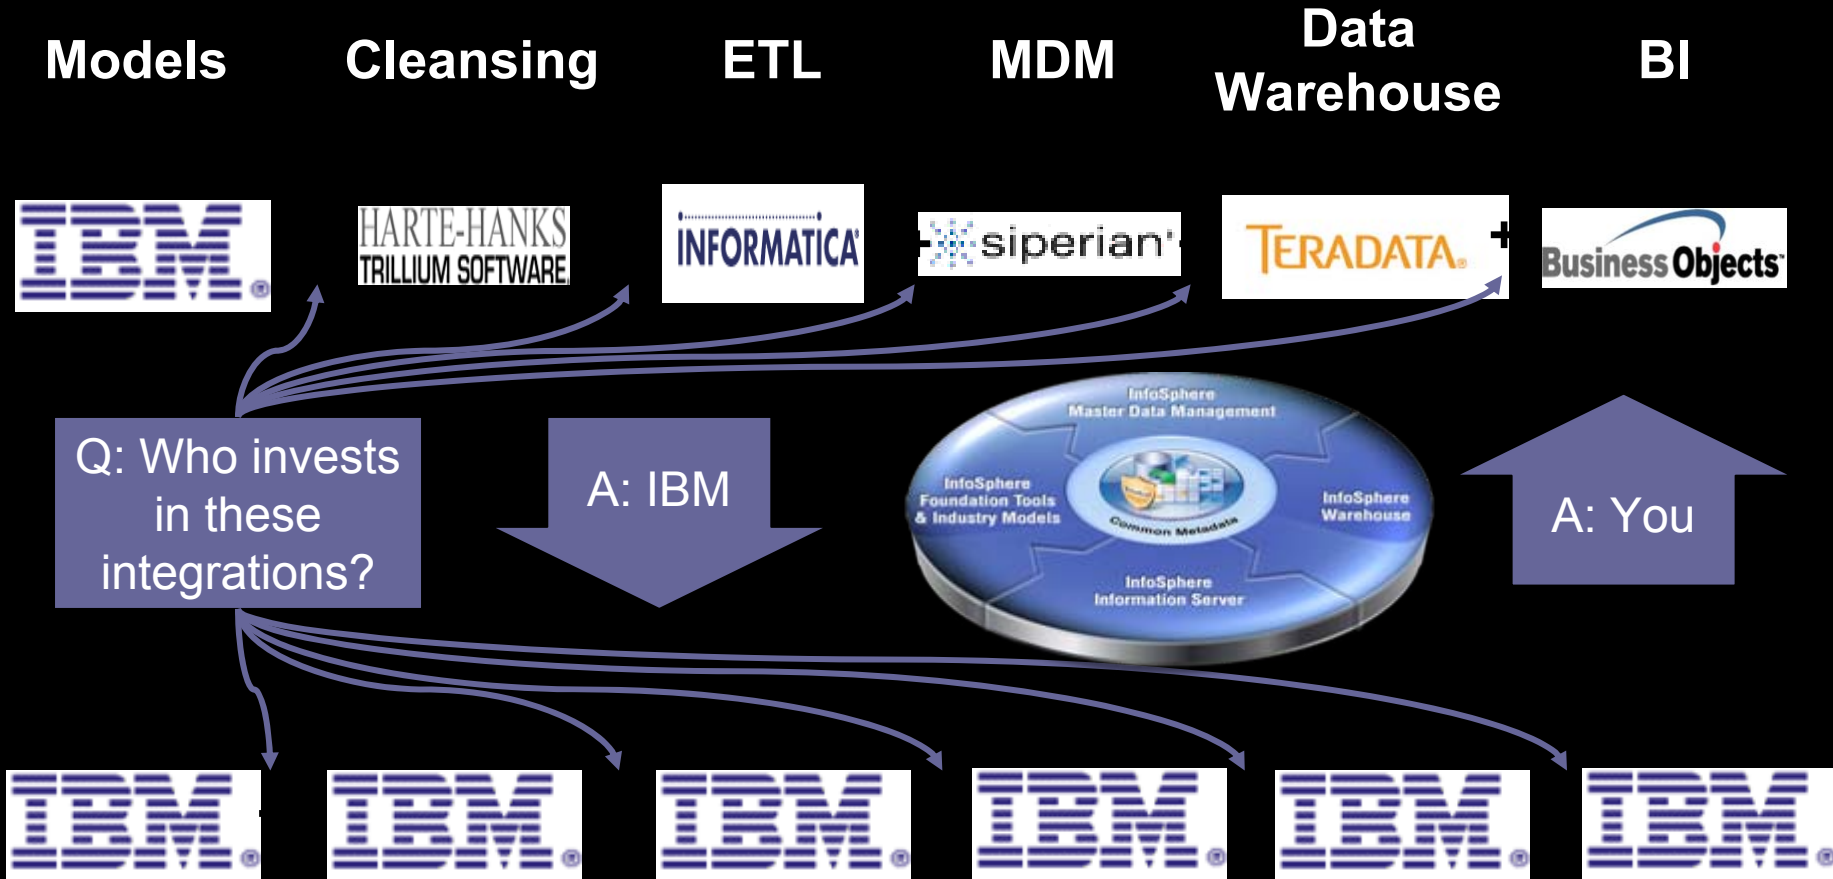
Models

Cleansing

ETL

MDM

Data Warehouse

BI

IBM

HARTE-HANKS TRILLIUM SOFTWARE

INFORMATICA

siperian

TERADATA

+

Business Objects

Q: Who invests in these integrations?

A: IBM

InfoSphere Master Data Management

InfoSphere Foundation Tools & Industry Models

Common Metadata

InfoSphere Warehouse

InfoSphere Information Server

A: You

IBM

IBM

IBM

IBM

IBM

IBM